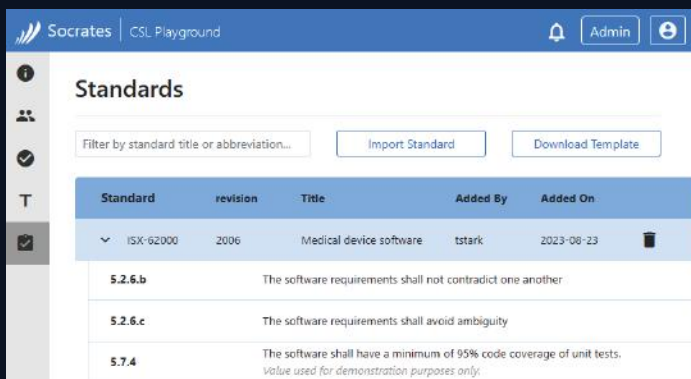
Socrates | CSL Playground

Admin

T

Standards

Filter by standard title or abbreviation...

Import Standard

Download Template

| Standard | revision | Title | Added By | Added On |
|---|---|---|---|---|
| ISX-62000 | 2006 | Medical device software | tstark | 2023-08-23 |

5.2.6.b The software requirements shall not contradict one another

5.2.6.c The software requirements shall avoid ambiguity

5.7.4 The software shall have a minimum of 95% code coverage of unit tests.
Value used for demonstration purposes only.